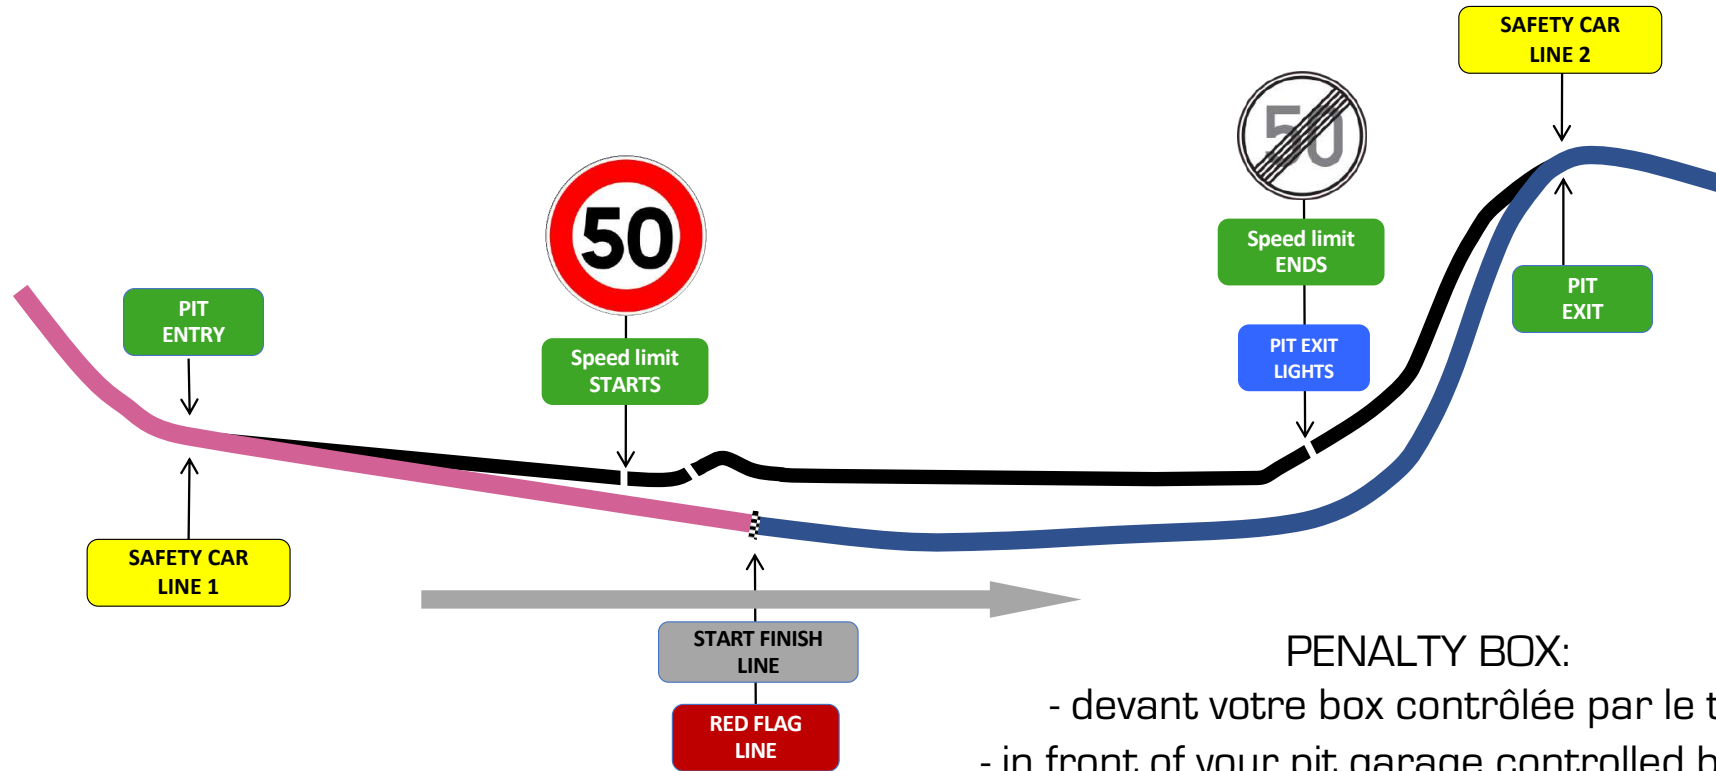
SAFETY CAR LINE 2

50

Speed limit ENDS

PIT EXIT LIGHTS

PIT EXIT

50

PIT ENTRY

Speed limit STARTS

SAFETY CAR LINE 1

START FINISH LINE

RED FLAG LINE

PENALTY BOX:

- devant votre box contrôlée par le t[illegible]

- in front of your pit garage controlled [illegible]